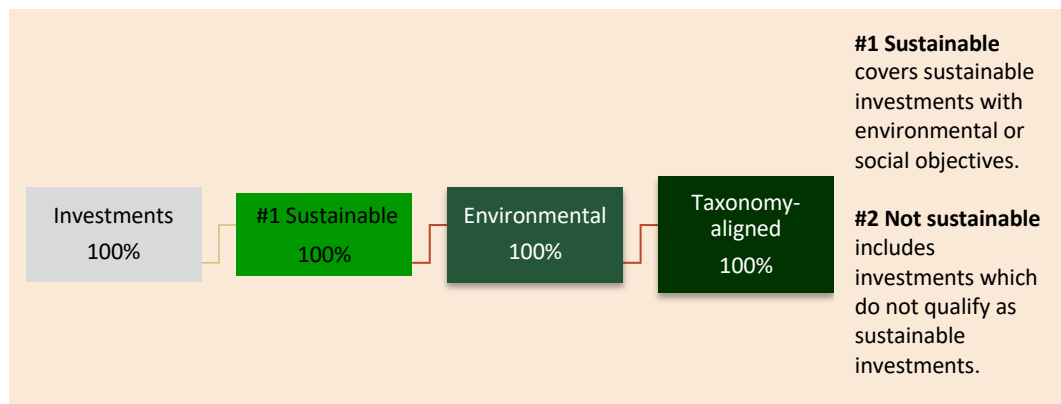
Investments
100%

#1 Sustainable
100%

Environmental
100%

Taxonomy-aligned
100%

**#1 Sustainable** covers sustainable investments with environmental or social objectives.

**#2 Not sustainable** includes investments which do not qualify as sustainable investments.